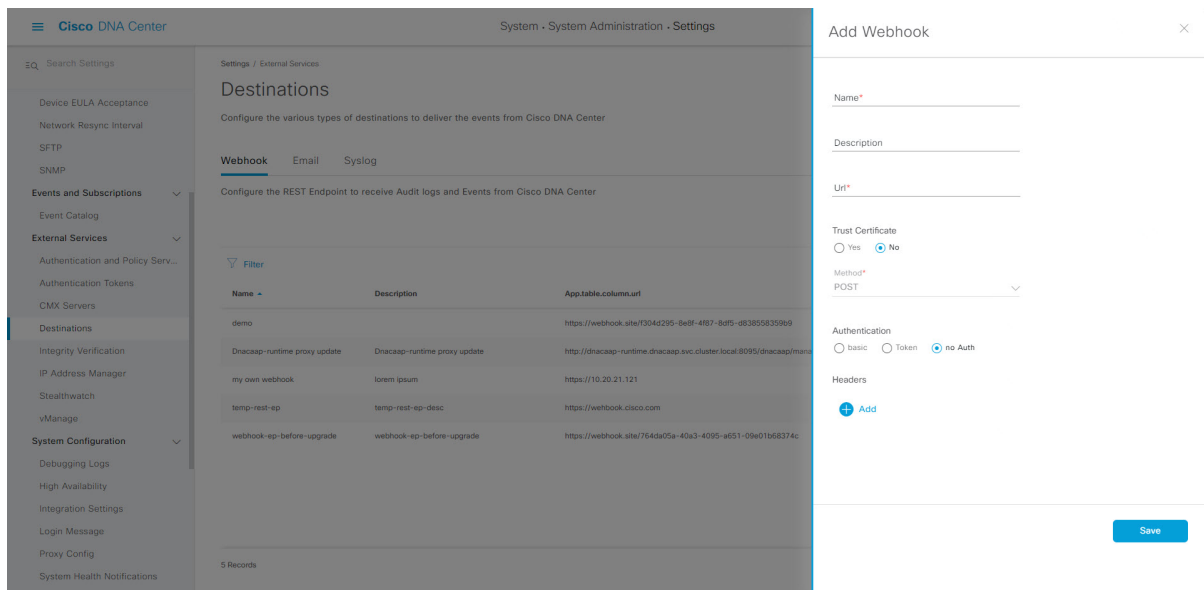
Cisco DNA Center

System . System Administration . Settings

Search Settings

Device EULA Acceptance
Network Resync Interval
SFTP
SNMP
Events and Subscriptions
Event Catalog
External Services
Authentication and Policy Serv...
Authentication Tokens
CMX Servers
Destinations
Integrity Verification
IP Address Manager
Stealthwatch
vManage
System Configuration
Debugging Logs
High Availability
Integration Settings
Login Message
Proxy Config
System Health Notifications

Settings / External Services

Destinations

Configure the various types of destinations to deliver the events from Cisco DNA Center

Webhook Email Syslog

Configure the REST Endpoint to receive Audit logs and Events from Cisco DNA Center

Filter

| Name | Description | App.table.column.url |
|---|---|---|
| demo | | https://webhook.site/f304d295-8e8f-4f87-8df5-d838558359b9 |
| Dnacaap-runtime proxy update | Dnacaap-runtime proxy update | http://dnacaap-runtime.dnacaap.svc.cluster.local:8095/dnacaap/mana |
| my own webhook | lorem ipsum | https://10.20.21.121 |
| temp-rest-ep | temp-rest-ep-desc | https://webhook.cisco.com |
| webhook-ep-before-upgrade | webhook-ep-before-upgrade | https://webhook.site/764da05a-40a3-4095-a651-09e01b68374c |

5 Records

Add Webhook

Name*

Description

Url*

Trust Certificate
Yes No

Method*
POST

Authentication
basic Token no Auth

Headers

Add

Save